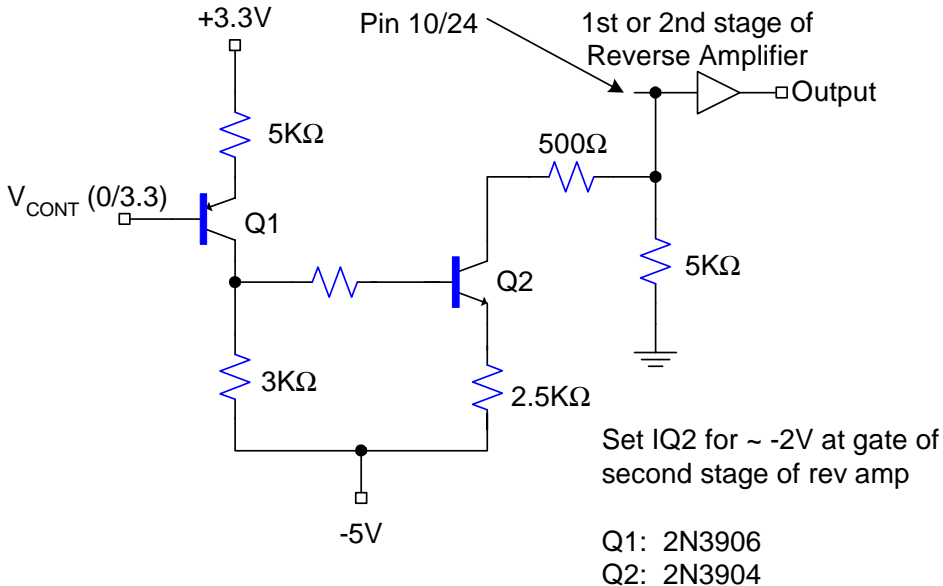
+3.3V

Pin 10/24

1st or 2nd stage of Reverse Amplifier

Output

5KΩ

500Ω

$V_{CONT}$ (0/3.3)

Q1

5KΩ

Q2

3KΩ

2.5KΩ

Set IQ2 for ~ -2V at gate of second stage of rev amp

-5V

Q1: 2N3906
Q2: 2N3904